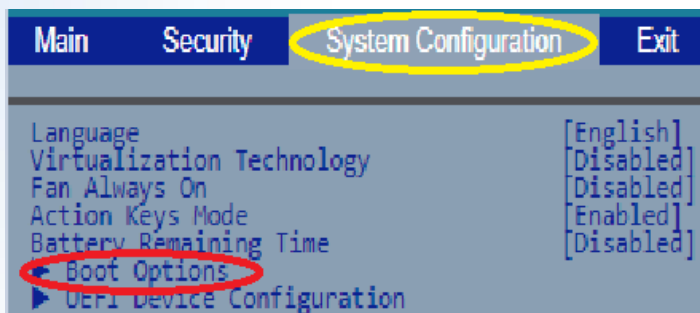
Main Security System Configuration Exit

| | |
|---|---|
| Language | [English] |
| Virtualization Technology | [Disabled] |
| Fan Always On | [Disabled] |
| Action Keys Mode | [Enabled] |
| Battery Remaining Time | [Disabled] |

▶ Boot Options
▶ UEFI Device Configuration